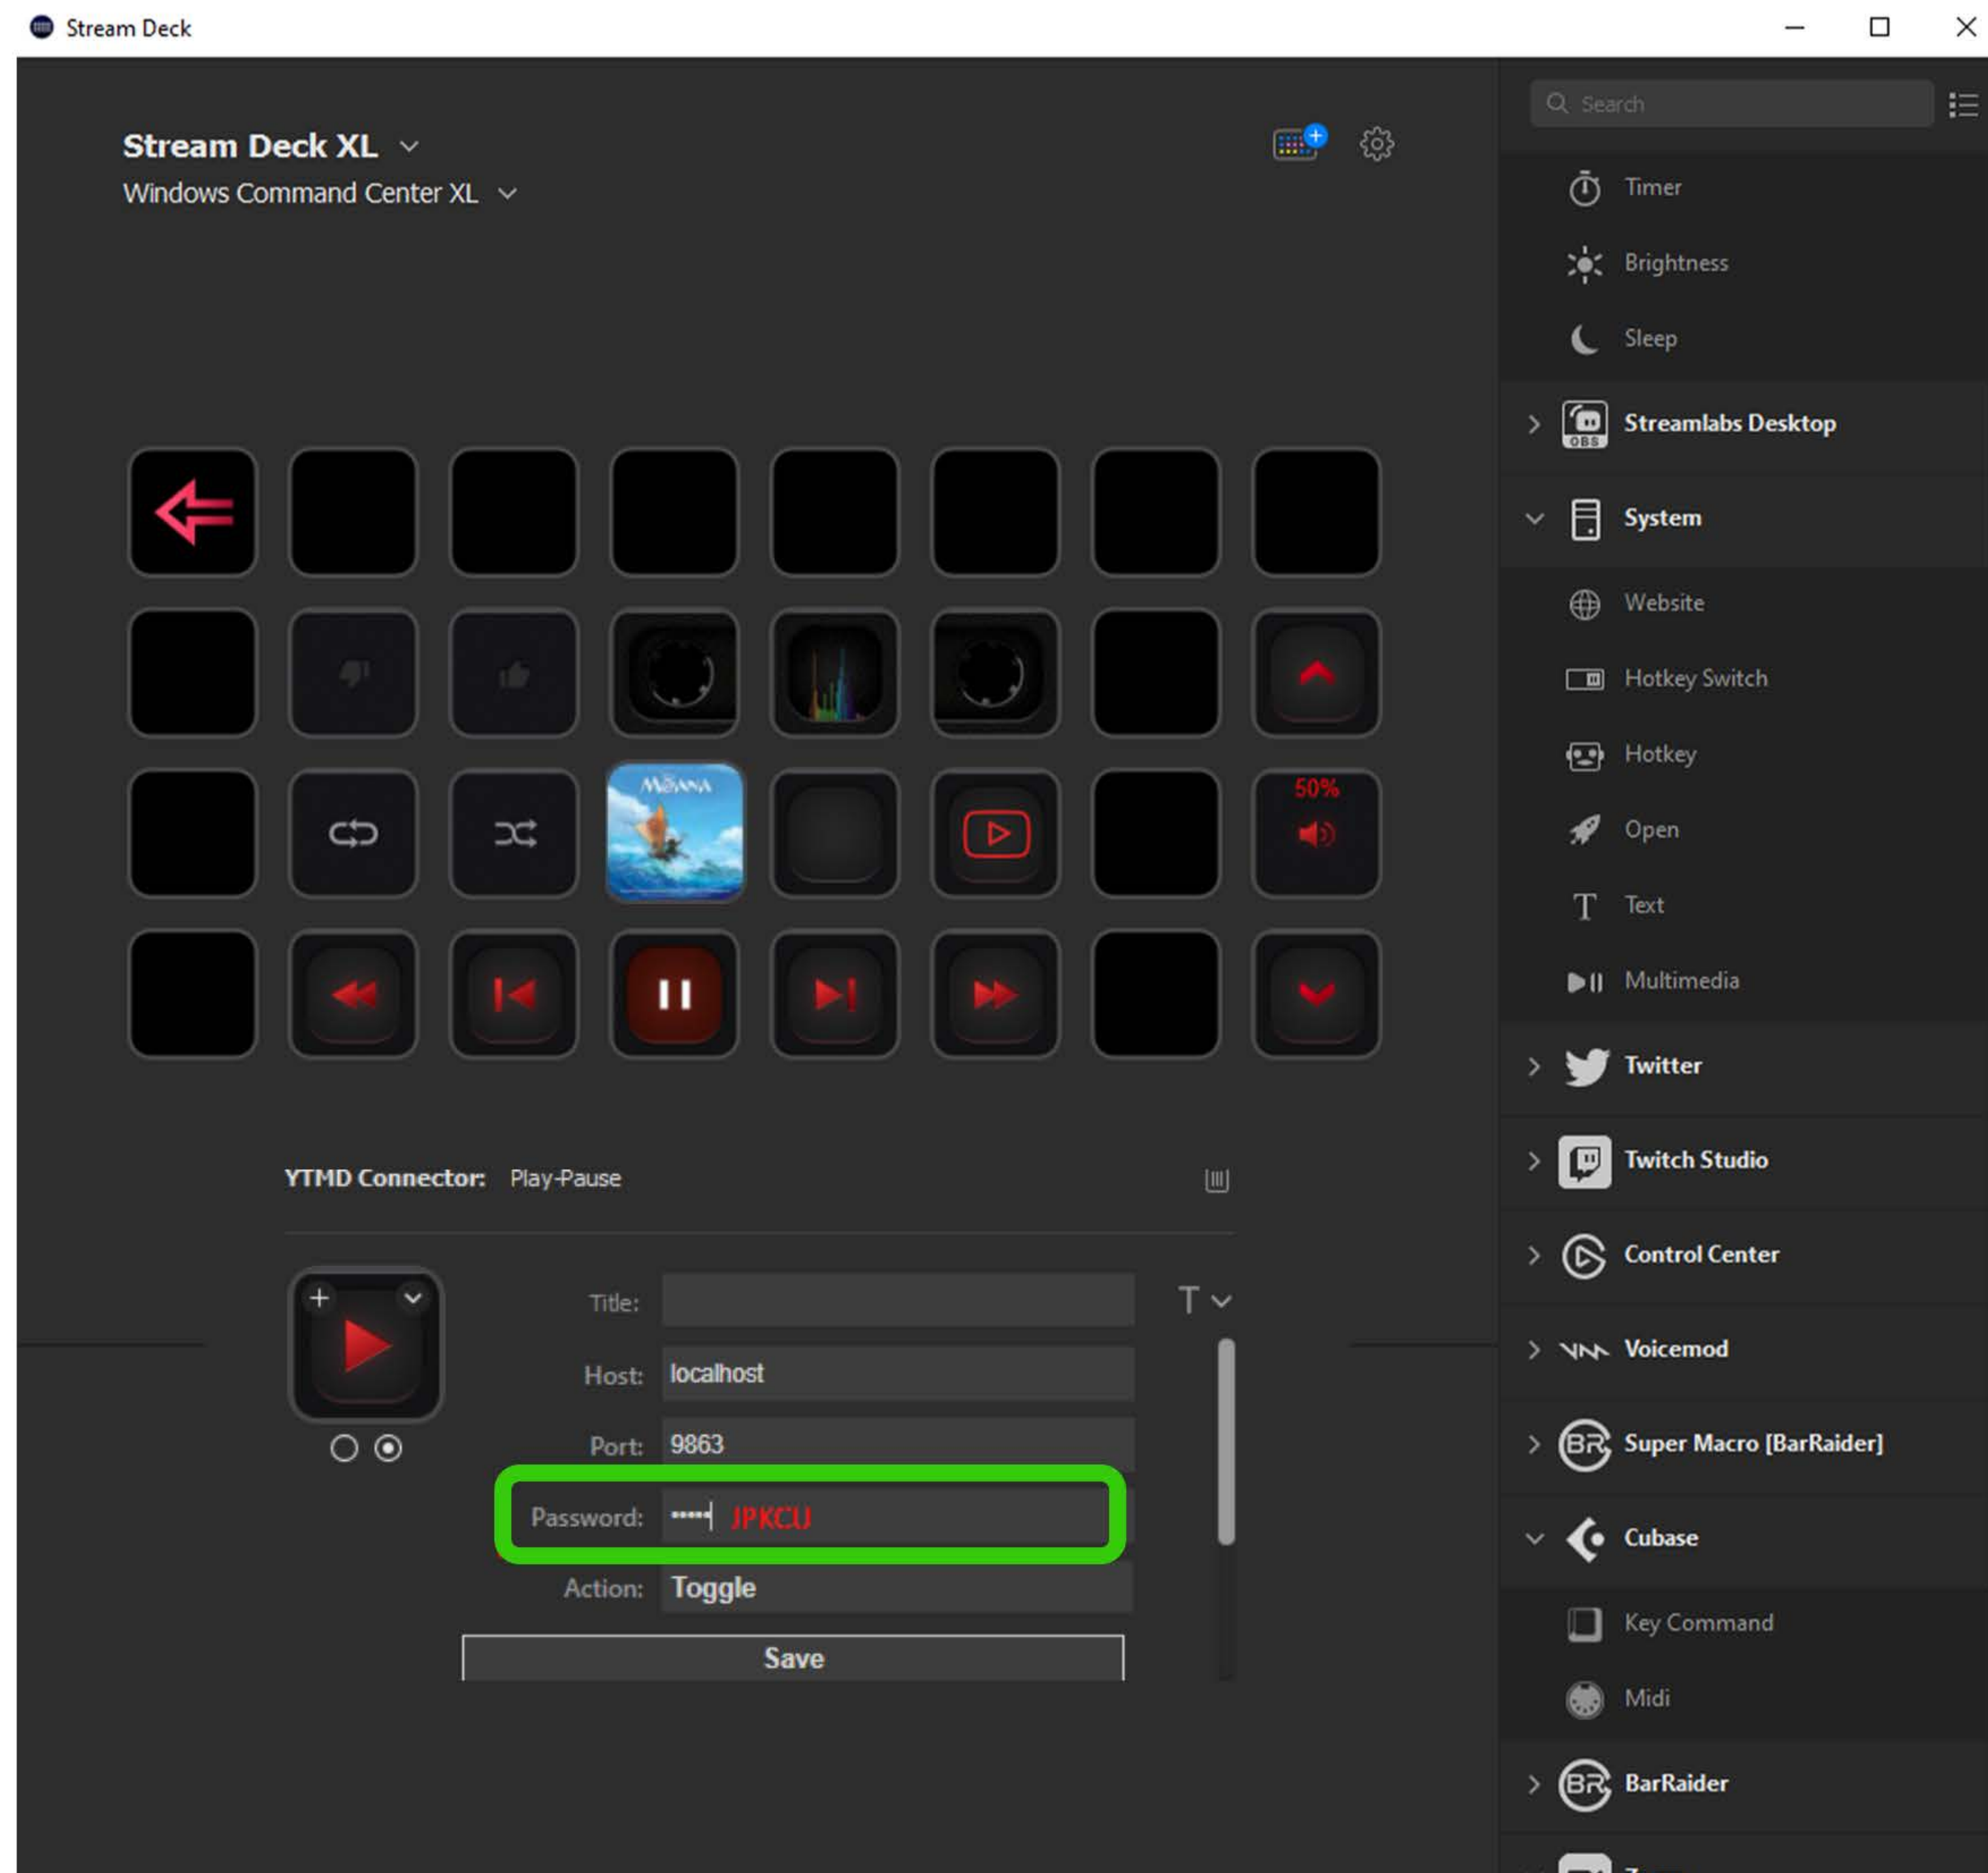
Stream Deck

Stream Deck XL
Windows Command Center XL

MOANA

50%

YTMD Connector: Play-Pause

Title:
Host: localhost
Port: 9863
Password: ••••• JPKCU
Action: Toggle
Save

Search

Timer
Brightness
Sleep
Streamlabs Desktop
System
Website
Hotkey Switch
Hotkey
Open
Text
Multimedia
Twitter
Twitch Studio
Control Center
Voicemod
Super Macro [BarRaider]
Cubase
Key Command
Midi
BarRaider